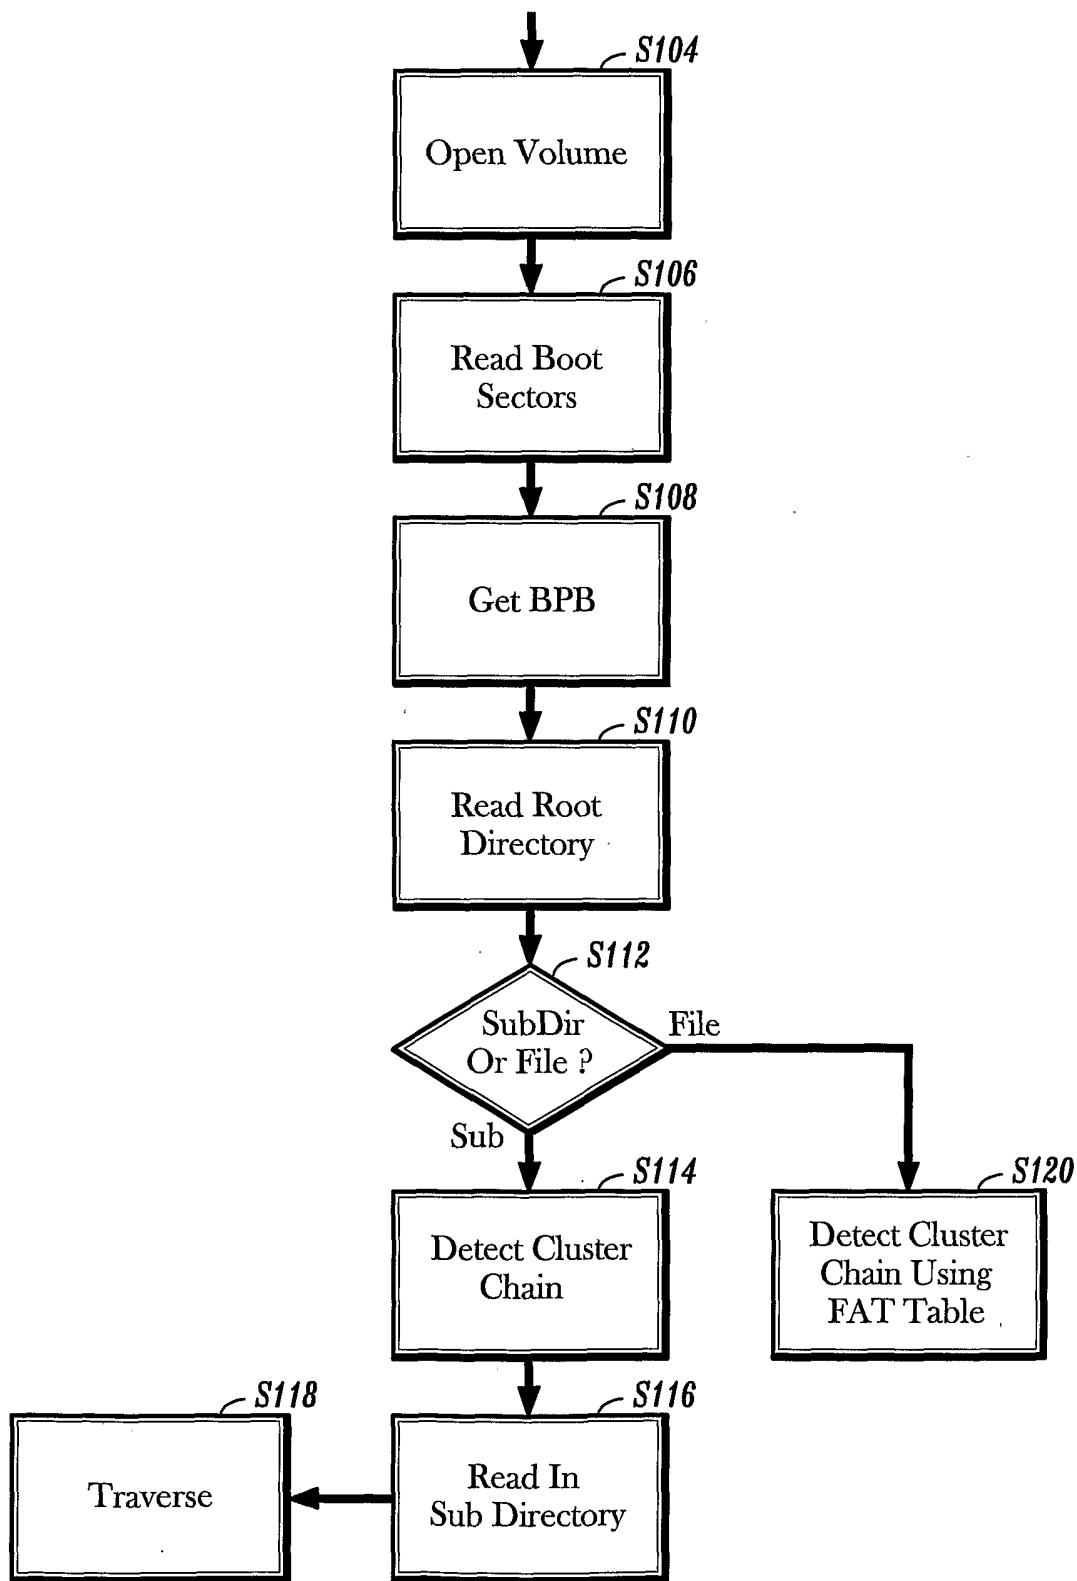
S104
Open Volume

S106
Read Boot Sectors

S108
Get BPB

S110
Read Root Directory

S112
SubDir Or File ?

File

Sub

S114
Detect Cluster Chain

S120
Detect Cluster Chain Using FAT Table

S118
Traverse

S116
Read In Sub Directory